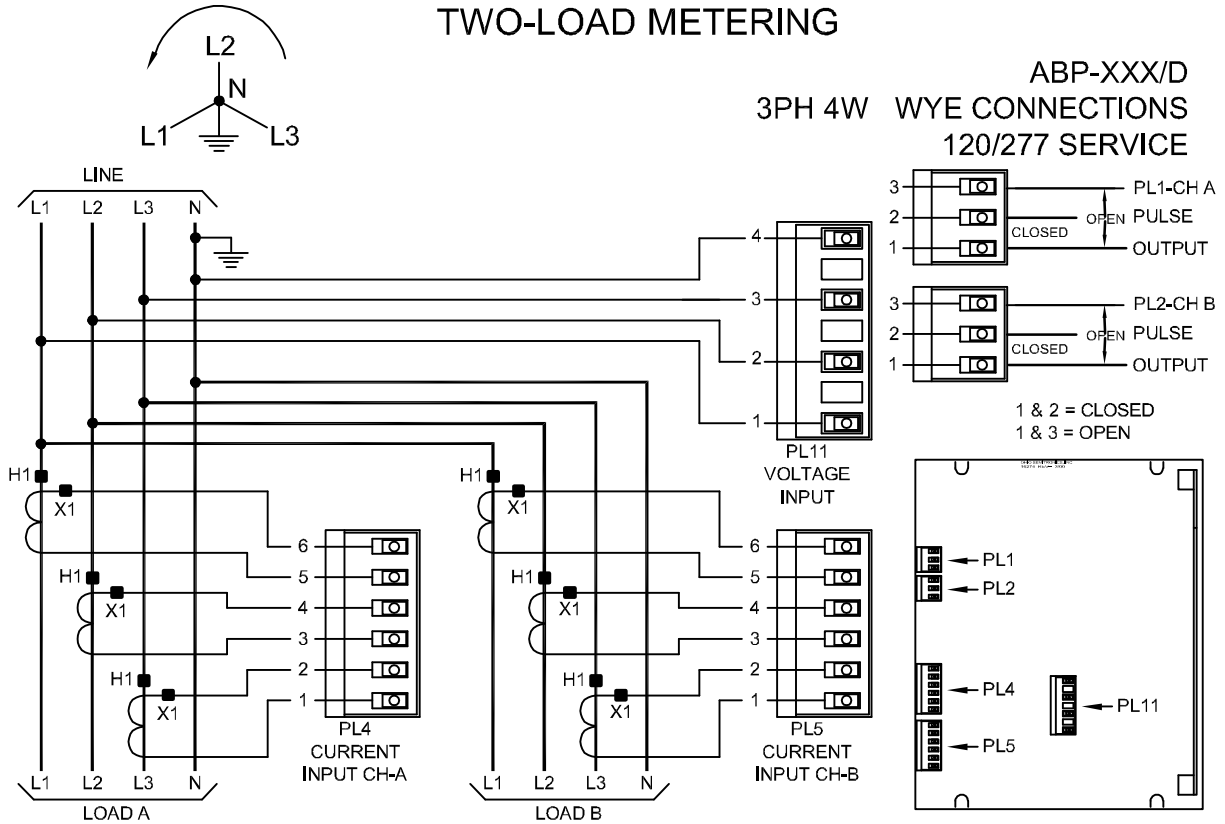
TWO-LOAD METERING

L2
N
L1
L3

ABP-XXX/D
3PH 4W WYE CONNECTIONS
120/277 SERVICE

LINE
L1 L2 L3 N

3
2
1
PL1-CH A
OPEN PULSE
CLOSED
OUTPUT

3
2
1
PL2-CH B
OPEN PULSE
CLOSED
OUTPUT

1 & 2 = CLOSED
1 & 3 = OPEN

4
3
2
1
PL11
VOLTAGE
INPUT

H1
X1
H1
X1
H1
X1

6
5
4
3
2
1
PL4
CURRENT
INPUT CH-A

H1
X1
H1
X1
H1
X1

6
5
4
3
2
1
PL5
CURRENT
INPUT CH-B

PL1
PL2
PL4
PL5
PL11

L1 L2 L3 N
LOAD A

L1 L2 L3 N
LOAD B